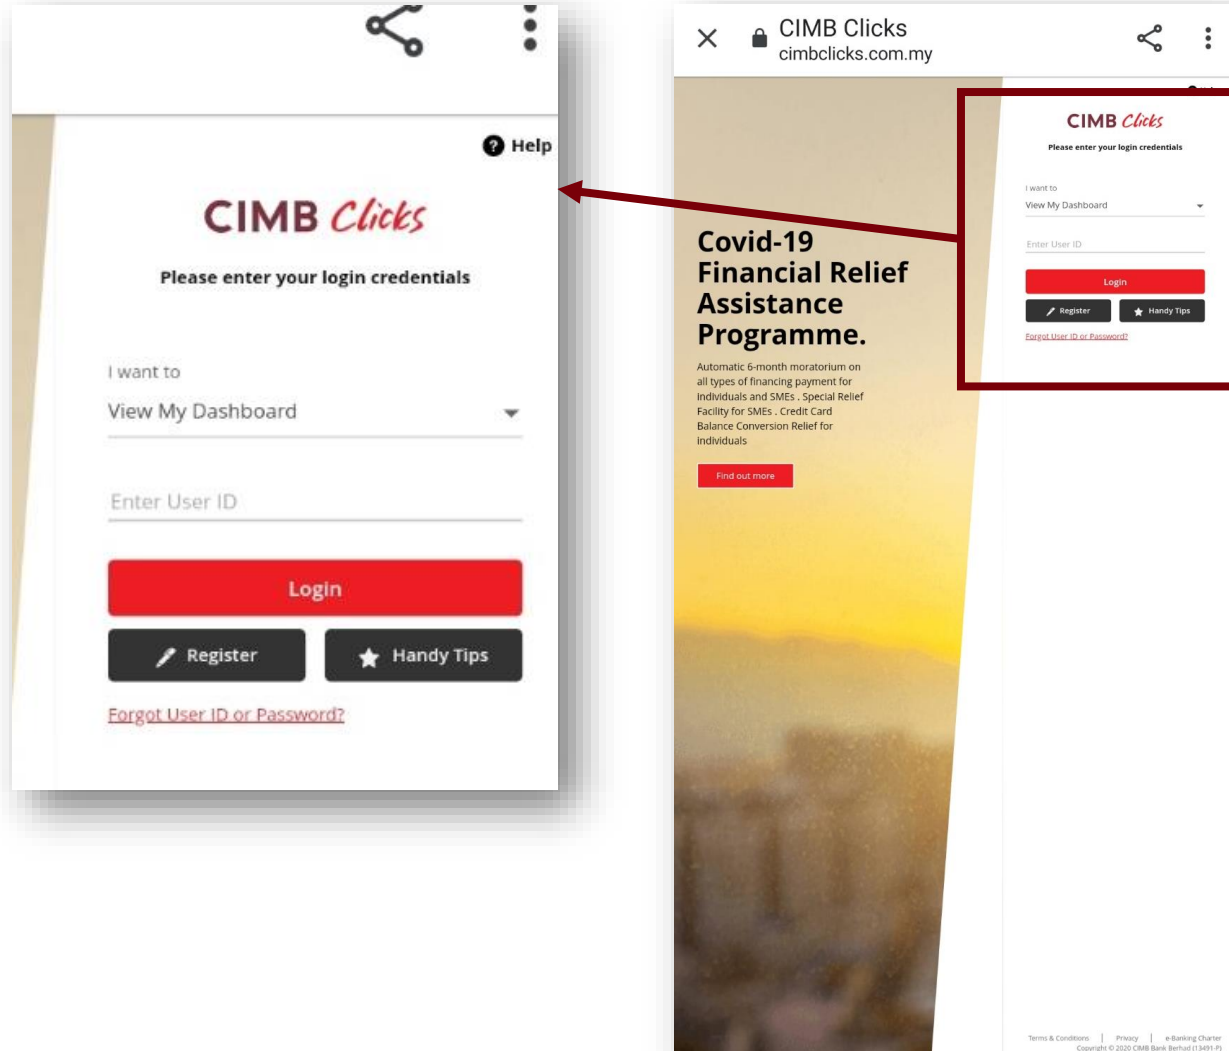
Help

CIMB Clicks

Please enter your login credentials

I want to

View My Dashboard

Enter User ID

Login

Register

Handy Tips

Forgot User ID or Password?

CIMB Clicks
cimbclicks.com.my

Covid-19 Financial Relief Assistance Programme.

Automatic 6-month moratorium on all types of financing payment for individuals and SMEs . Special Relief Facility for SMEs . Credit Card Balance Conversion Relief for individuals

Find out more

CIMB Clicks

Please enter your login credentials

I want to

View My Dashboard

Enter User ID

Login

Register

Handy Tips

Forgot User ID or Password?

Terms & Conditions | Privacy | e-Banking Charter
Copyright © 2020 CIMB Bank Berhad (13491-P)